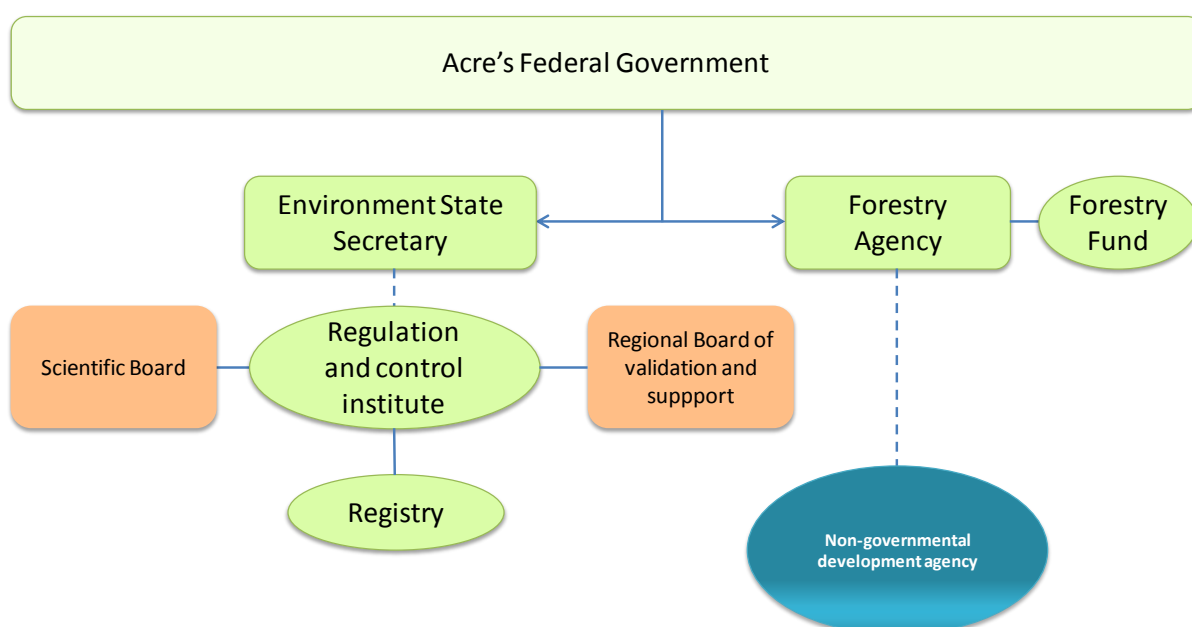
Acre’s Federal Government

Environment State Secretary

Forestry Agency

Forestry Fund

Scientific Board

Regulation and control institute

Regional Board of validation and suppport

Registry

Non-governmental development agency